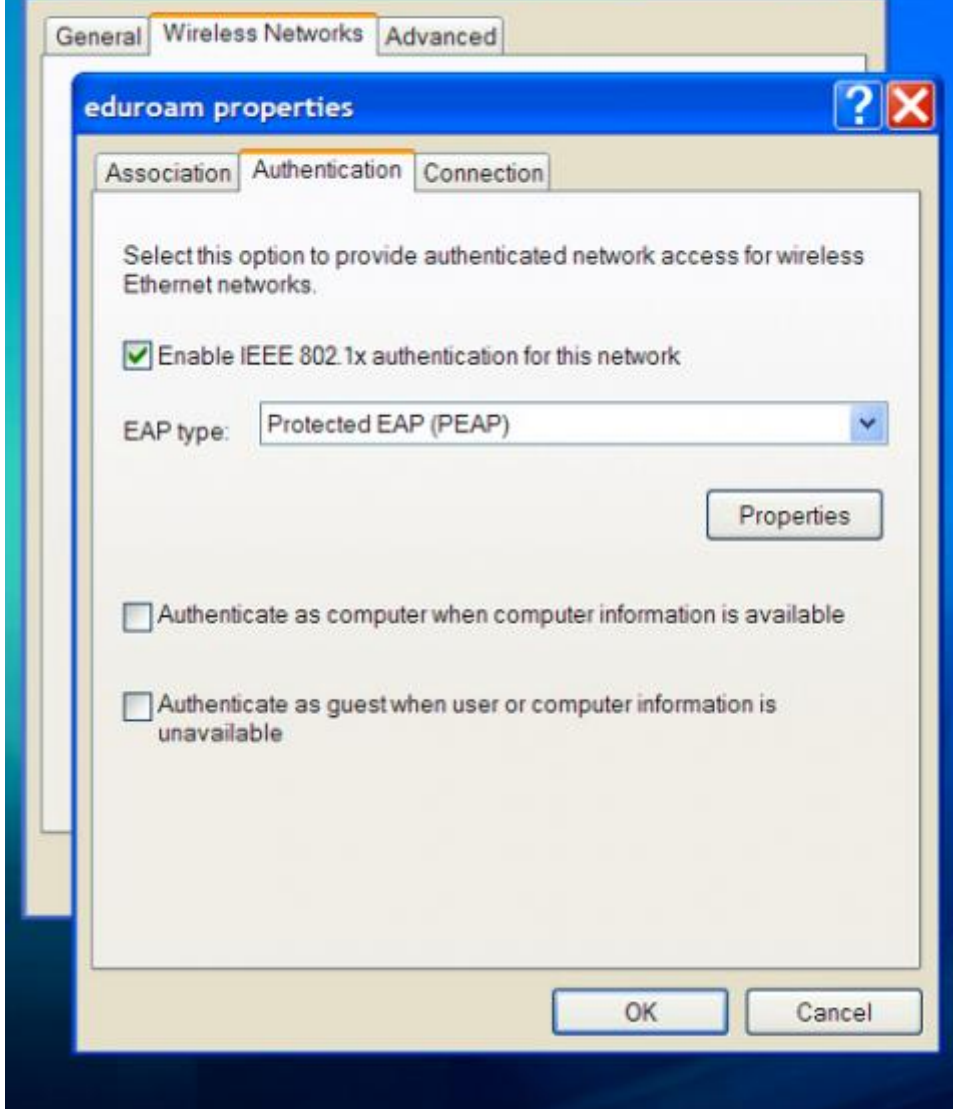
General | Wireless Networks | Advanced

eduroam properties

Association | Authentication | Connection

Select this option to provide authenticated network access for wireless Ethernet networks.

Enable IEEE 802.1x authentication for this network

EAP type: Protected EAP (PEAP)

Properties

Authenticate as computer when computer information is available

Authenticate as guest when user or computer information is unavailable

OK | Cancel